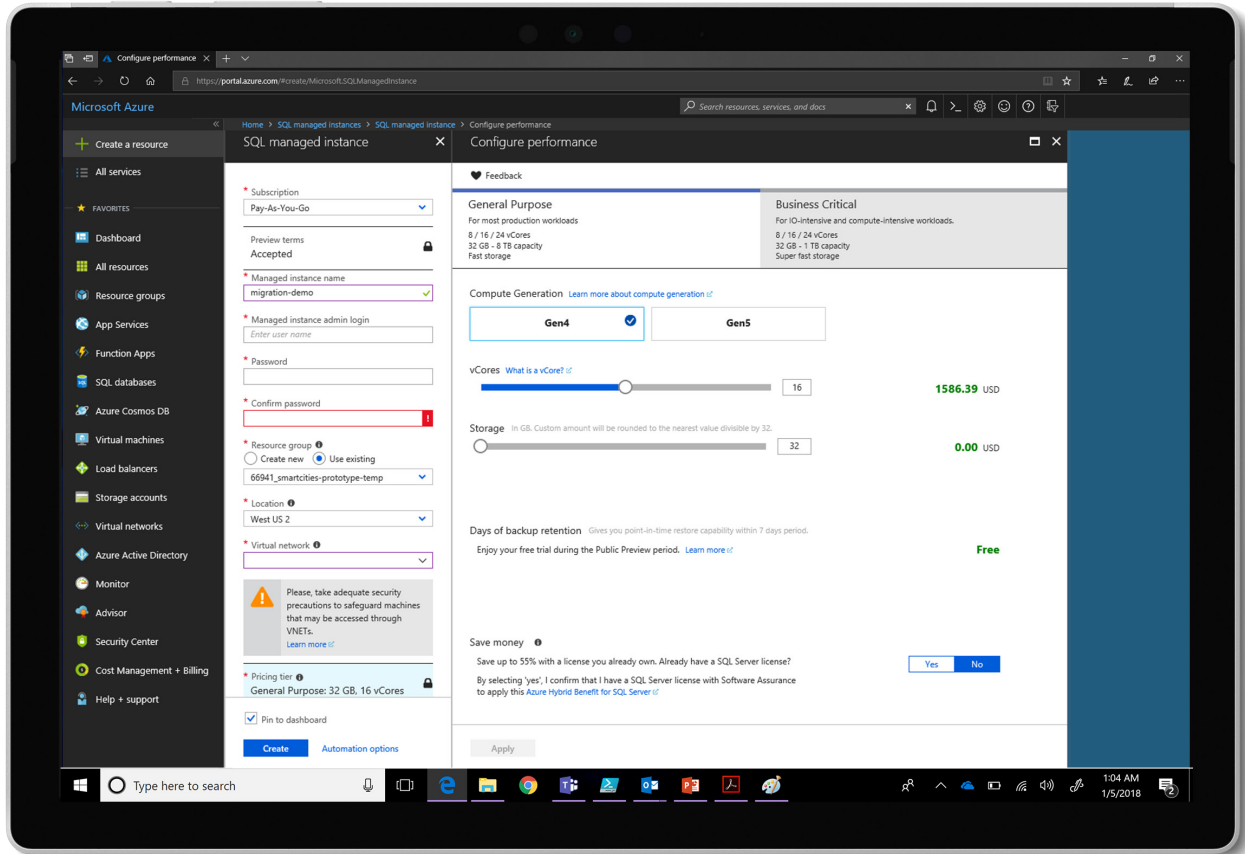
Configure performance ×

https://portal.azure.com/#create/Microsoft.SQLManagedInstance

Microsoft Azure

Search resources, services, and docs

Home > SQL managed instances > SQL managed instance > Configure performance

Create a resource
All services
FAVORITES
Dashboard
All resources
Resource groups
App Services
Function Apps
SQL databases
Azure Cosmos DB
Virtual machines
Load balancers
Storage accounts
Virtual networks
Azure Active Directory
Monitor
Advisor
Security Center
Cost Management + Billing
Help + support

SQL managed instance

* Subscription
Pay-As-You-Go
Preview terms
Accepted
* Managed instance name
migration-demo
* Managed instance admin login
Enter user name
* Password
* Confirm password
* Resource group
Create new
Use existing
66941_smartcities-prototype-temp
* Location
West US 2
* Virtual network
Please, take adequate security precautions to safeguard machines that may be accessed through VNETs.
Learn more
* Pricing tier
General Purpose: 32 GB, 16 vCores
Pin to dashboard
Create
Automation options

Configure performance

Feedback

General Purpose
For most production workloads
8 / 16 / 24 vCores
32 GB - 8 TB capacity
Fast storage

Business Critical
For IO-intensive and compute-intensive workloads.
8 / 16 / 24 vCores
32 GB - 1 TB capacity
Super fast storage

Compute Generation Learn more about compute generation
Gen4
Gen5

vCores What is a vCore?
16
1586.39 USD

Storage In GB. Custom amount will be rounded to the nearest value divisible by 32.
32
0.00 USD

Days of backup retention Gives you point-in-time restore capability within 7 days period.
Enjoy your free trial during the Public Preview period. Learn more
Free

Save money
Save up to 55% with a license you already own. Already have a SQL Server license?
Yes No
By selecting 'yes', I confirm that I have a SQL Server license with Software Assurance to apply this Azure Hybrid Benefit for SQL Server

Apply

Type here to search
1:04 AM
1/5/2018